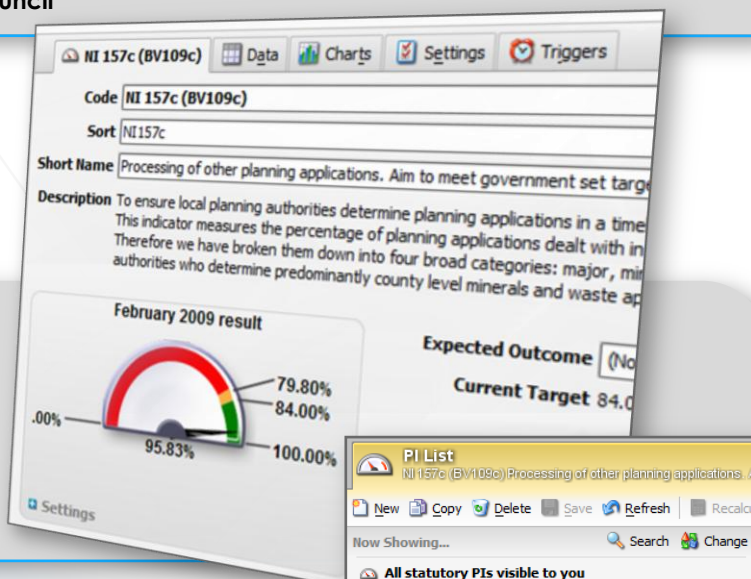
uncil

NI 157c (BV109c) Data Charts Settings Triggers

Code NI 157c (BV109c)

Sort NI157c

Short Name Processing of other planning applications. Aim to meet government set targ

Description To ensure local planning authorities determine planning applications in a time This indicator measures the percentage of planning applications dealt with in Therefore we have broken them down into four broad categories: major, mi authorities who determine predominantly county level minerals and waste ap

February 2009 result

79.80%

84.00%

.00%

95.83%

100.00%

Settings

Expected Outcome (No

Current Target 84.0

PI List

NI 157c (BV109c) Processing of other planning applications. A

New Copy Delete Save Refresh Recalcu

Now Showing...

Search Change

All statutory PIs visible to you